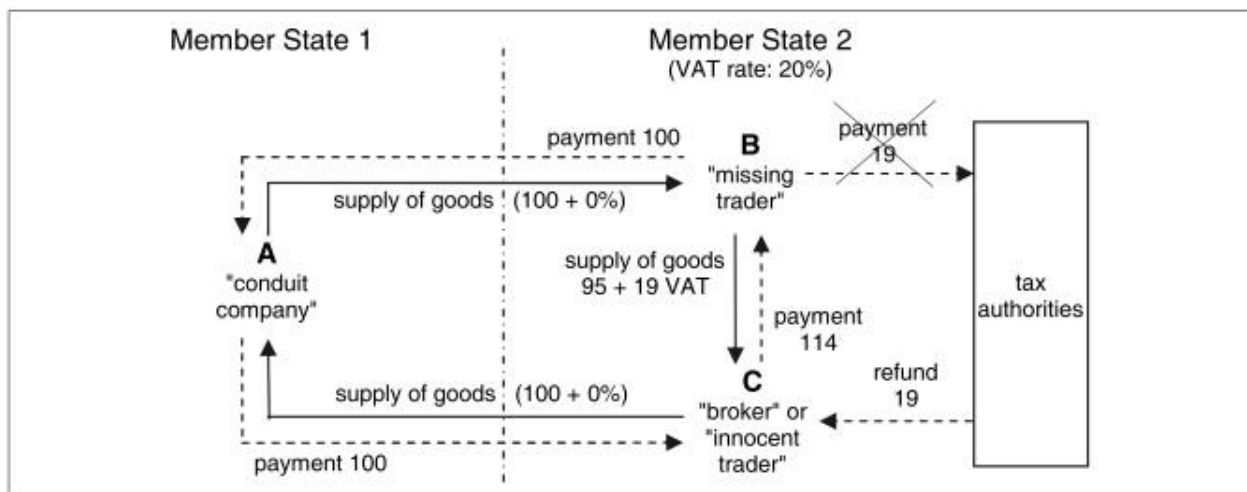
Member State 1

Member State 2
(VAT rate: 20%)

payment 100

B
"missing trader"

payment 19

supply of goods (100 + 0%)

A
"conduit company"

supply of goods
95 + 19 VAT

payment
114

tax authorities

C
"broker" or "innocent trader"

refund
19

supply of goods (100 + 0%)

payment 100